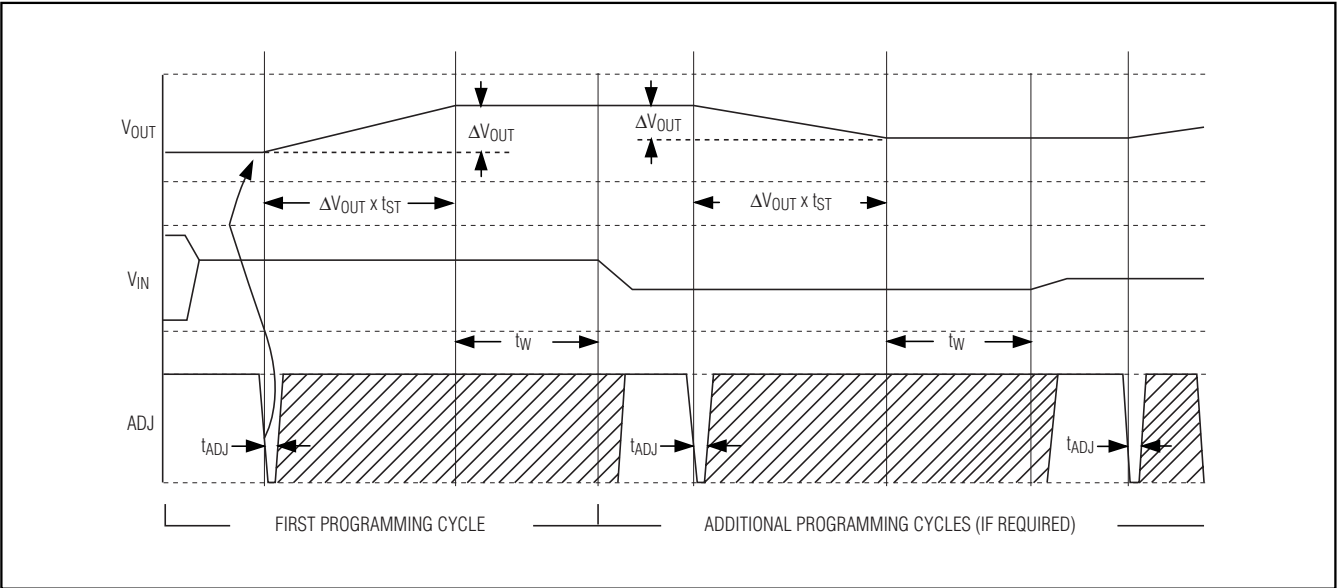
$V_{OUT}$

$\Delta V_{OUT}$

$\Delta V_{OUT}$

$\Delta V_{OUT} \times t_{ST}$

$\Delta V_{OUT} \times t_{ST}$

$V_{IN}$

$t_W$

$t_W$

ADJ

$t_{ADJ}$

$t_{ADJ}$

$t_{ADJ}$

FIRST PROGRAMMING CYCLE

ADDITIONAL PROGRAMMING CYCLES (IF REQUIRED)